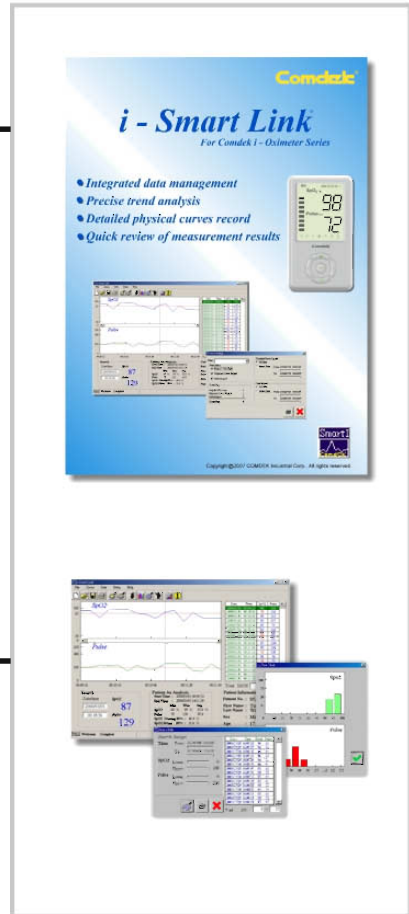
Comdek

i - Smart Link

For Comdek i - Oximeter Series

• Integrated data management
• Precise trend analysis
• Detailed physical curves record
• Quick review of measurement results

SpO2 98
Pulse 72

SpO2
Pulse
87
129

Smart

Copyright@2007 COMDEK Industrial Corp., All rights reserved.

SpO2
Pulse
87
129
SpO2
Pulse